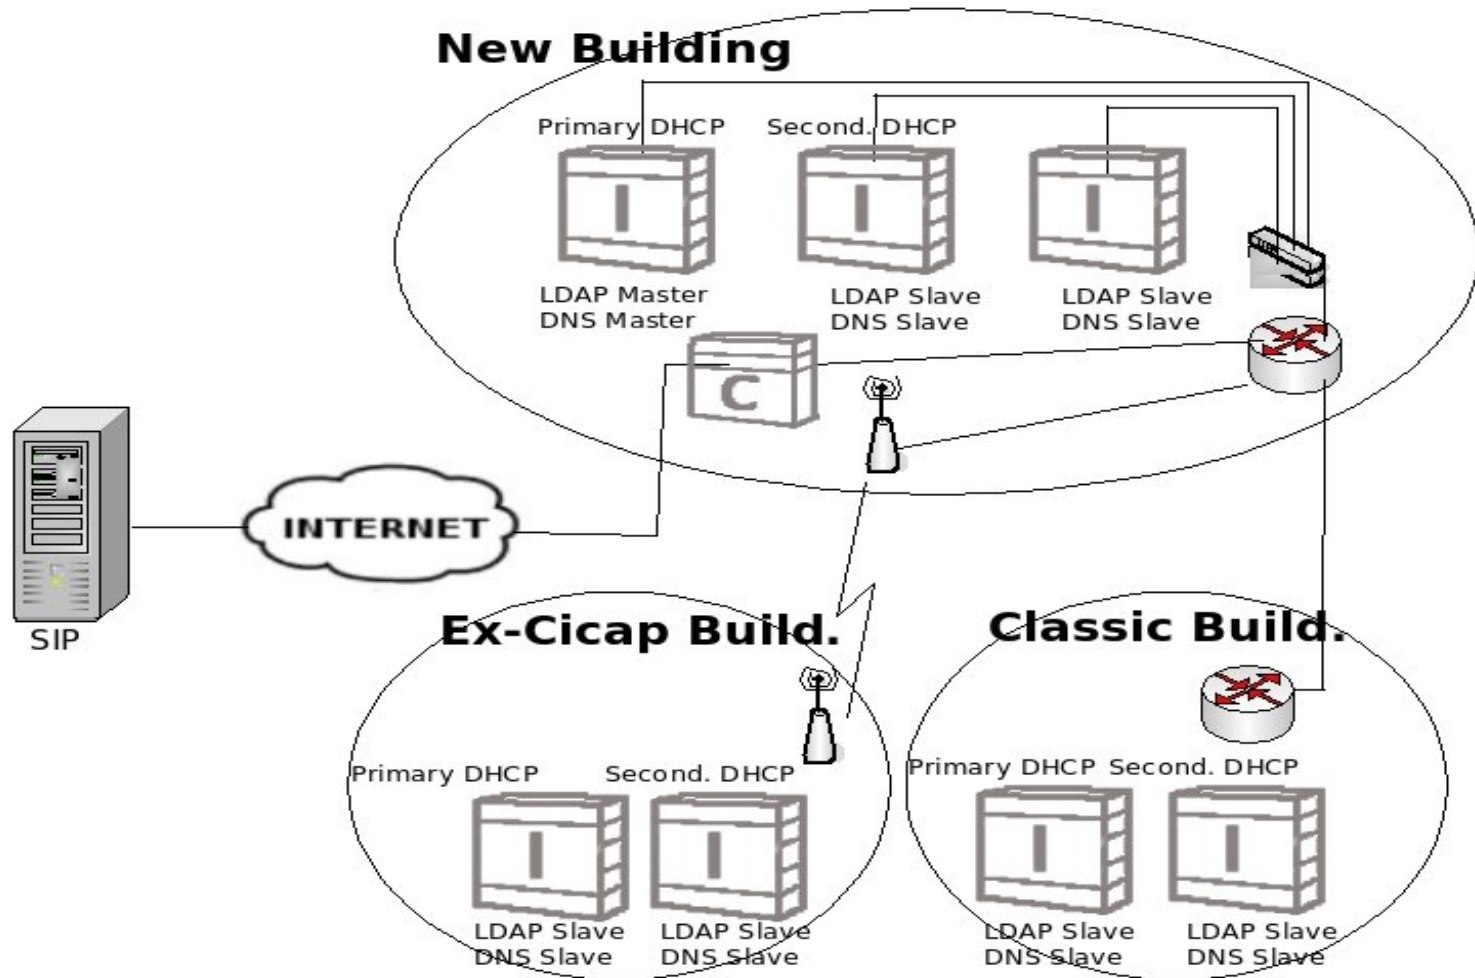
New Building

Primary DHCP

Second. DHCP

LDAP Master
DNS Master

LDAP Slave
DNS Slave

LDAP Slave
DNS Slave

C

SIP

INTERNET

Ex-Cicap Build.

Primary DHCP

Second. DHCP

LDAP Slave
DNS Slave

LDAP Slave
DNS Slave

Classic Build.

Primary DHCP

Second. DHCP

LDAP Slave
DNS Slave

LDAP Slave
DNS Slave